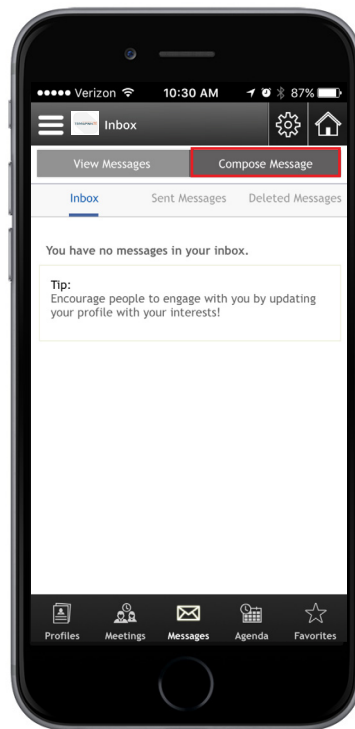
●●●●● Verizon 10:30 AM 87%

Inbox

View Messages

Compose Message

Inbox

Sent Messages

Deleted Messages

You have no messages in your inbox.

Tip:
Encourage people to engage with you by updating your profile with your interests!

Profiles

Meetings

Messages

Agenda

Favorites